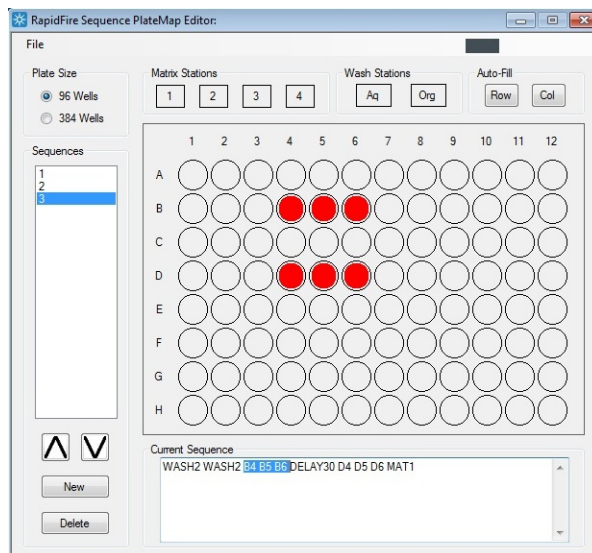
RapidFire Sequence PlateMap Editor:

File

Plate Size
96 Wells
384 Wells

Matrix Stations
1 2 3 4

Wash Stations
Aq Org

Auto-Fill
Row Col

Sequences
1
2
3

| | 1 | 2 | 3 | 4 | 5 | 6 | 7 | 8 | 9 | 10 | 11 | 12 |
|---|---|---|---|---|---|---|---|---|---|---|---|---|
| A | | | | | | | | | | | | |
| B | | | | | | | | | | | | |
| C | | | | | | | | | | | | |
| D | | | | | | | | | | | | |
| E | | | | | | | | | | | | |
| F | | | | | | | | | | | | |
| G | | | | | | | | | | | | |
| H | | | | | | | | | | | | |

Λ V

New

Delete

Current Sequence
WASH2 WASH2 B4 B5 B6 DELAY30 D4 D5 D6 MAT1